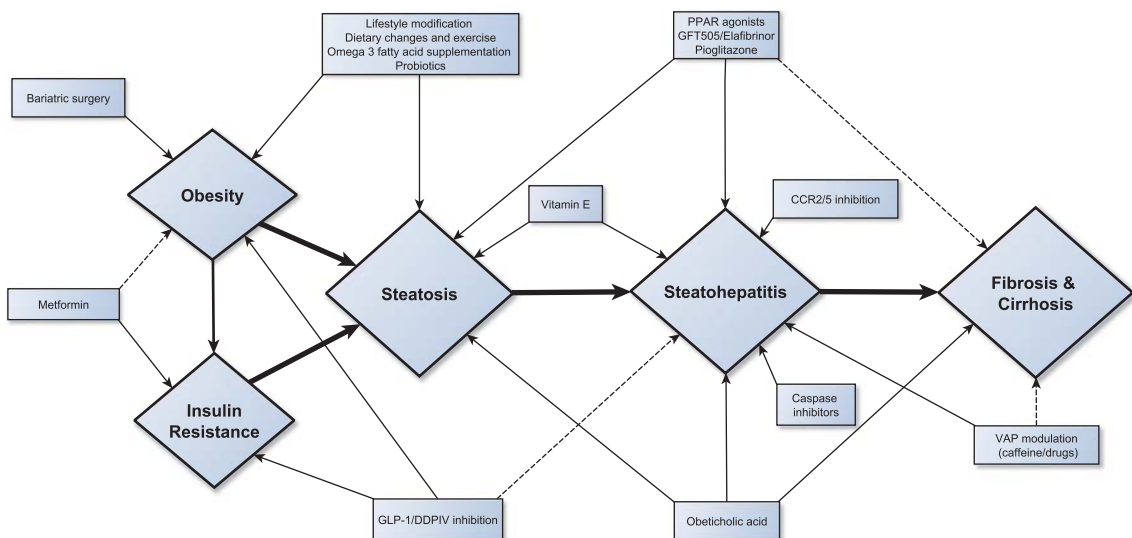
Lifestyle modification
Dietary changes and exercise
Omega 3 fatty acid supplementation
Probiotics

PPAR agonists
GFT505/Elafibrinor
Pioglitazone

Bariatric surgery

Obesity

Vitamin E

CCR2/5 inhibition

Metformin

Steatosis

Steatohepatitis

Fibrosis & Cirrhosis

Insulin Resistance

Caspase inhibitors

VAP modulation (caffeine/drugs)

GLP-1/DDPIV inhibition

Obeticholic acid